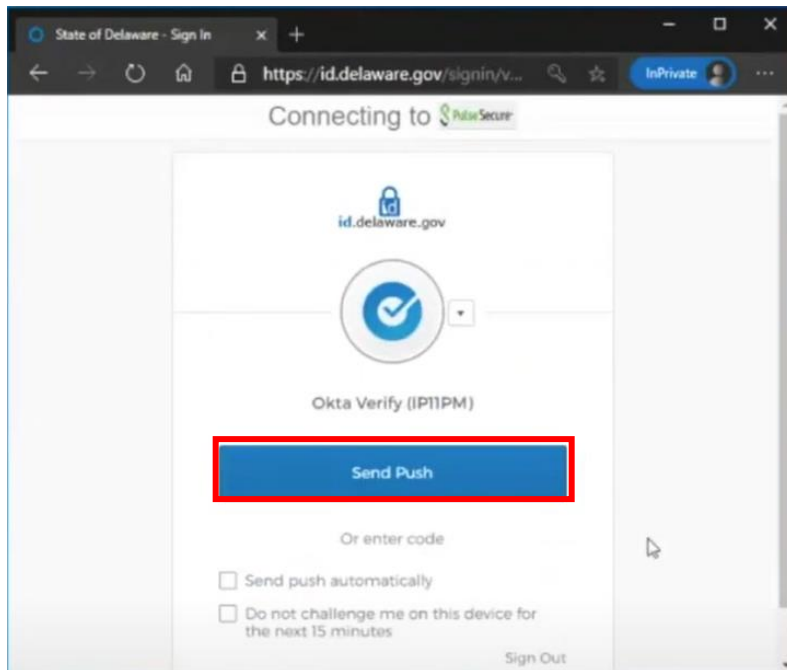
State of Delaware - Sign In

https://id.delaware.gov/signin/v...

InPrivate

Connecting to PulseSecure

id.delaware.gov

Okta Verify (IP11PM)

Send Push

Or enter code

Send push automatically

Do not challenge me on this device for the next 15 minutes

Sign Out